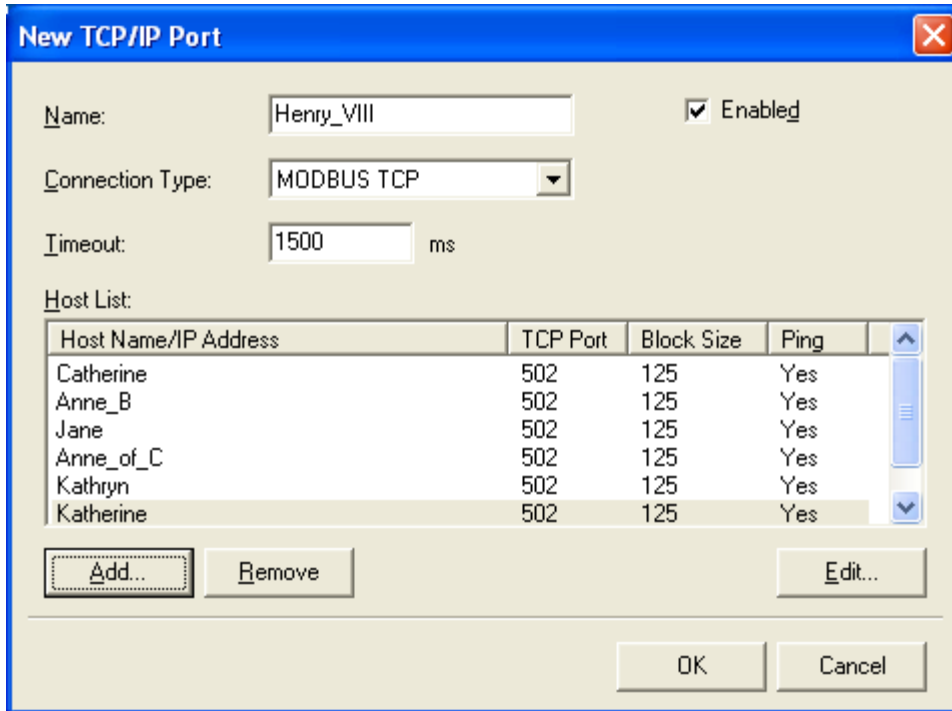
New TCP/IP Port

Name: Henry_VIII

Enabled

Connection Type: MODBUS TCP

Timeout: 1500 ms

Host List:

| Host Name/IP Address | TCP Port | Block Size | Ping |
|---|---|---|---|
| Catherine | 502 | 125 | Yes |
| Anne_B | 502 | 125 | Yes |
| Jane | 502 | 125 | Yes |
| Anne_of_C | 502 | 125 | Yes |
| Kathryn | 502 | 125 | Yes |
| Katherine | 502 | 125 | Yes |

Add... Remove Edit...

OK Cancel